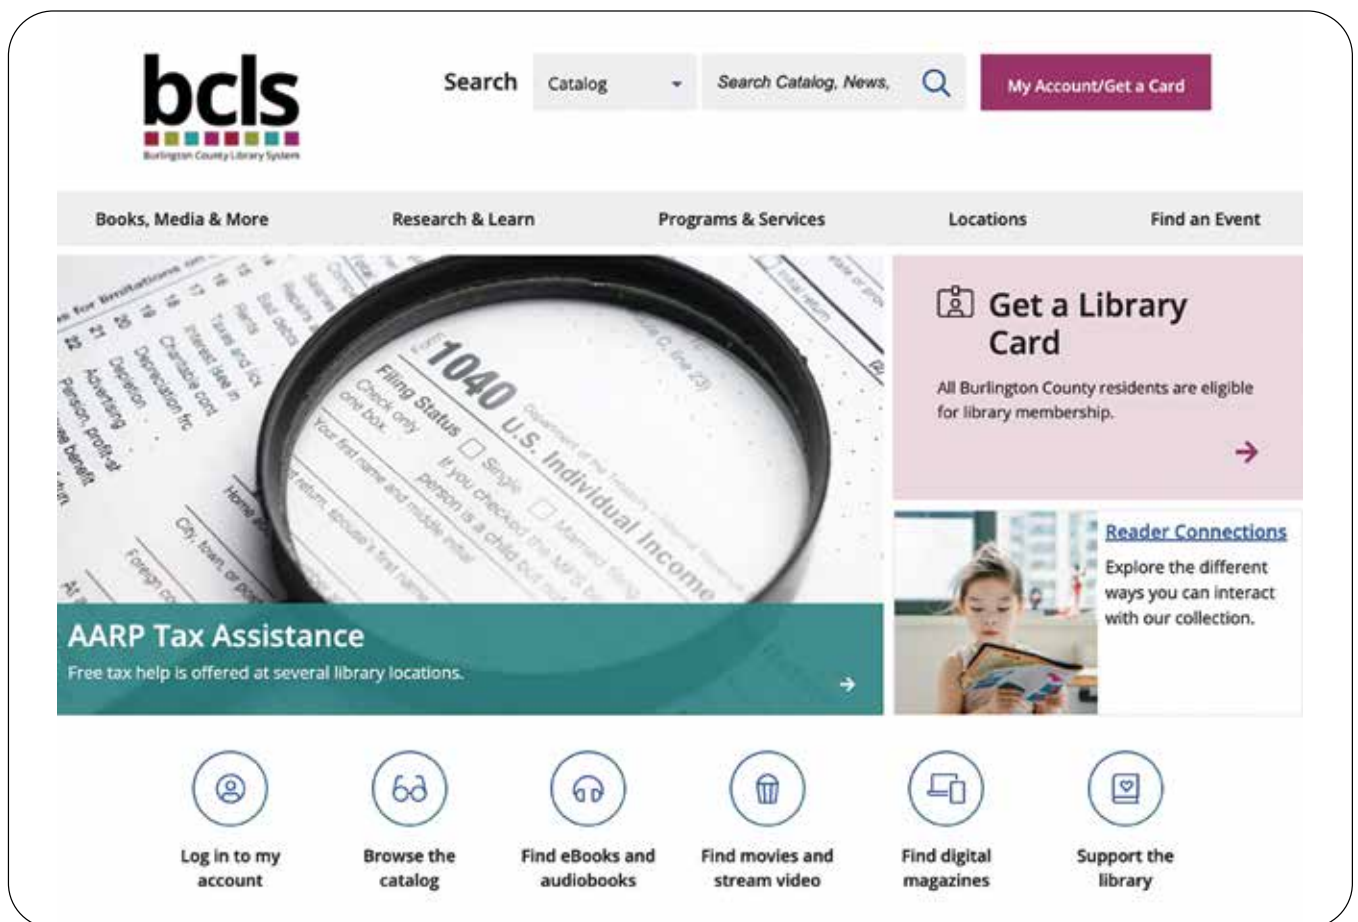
bcls
Burlington County Library System

Search Catalog Search Catalog, News, My Account/Get a Card

Books, Media & More Research & Learn Programs & Services Locations Find an Event

1040 U.S. Individual Income
Filing Status Check only one box. Single Married filing
If you checked the MFS box
person is a child but not
Your first name and middle initial
If joint return, spouse's first name
Home address
City, town, or post office
Foreign country
Charitable cont
Interest, taxes
Taxes and lice
Rents
Bad debts
Depreciation
Depletion
Advertising
Pension, profit-sh
Employee benefit

AARP Tax Assistance
Free tax help is offered at several library locations.

Get a Library Card
All Burlington County residents are eligible for library membership.

Reader Connections
Explore the different ways you can interact with our collection.

Log in to my account
Browse the catalog
Find eBooks and audiobooks
Find movies and stream video
Find digital magazines
Support the library